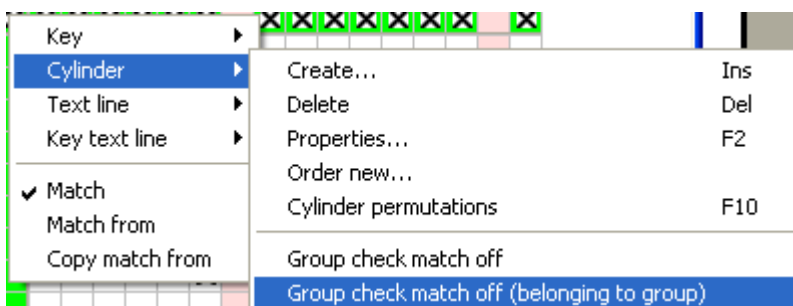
Key
Cylinder
Text line
Key text line
✔ Match
Match from
Copy match from

Create... Ins
Delete Del
Properties... F2
Order new...
Cylinder permutations F10
Group check match off
Group check match off (belonging to group)